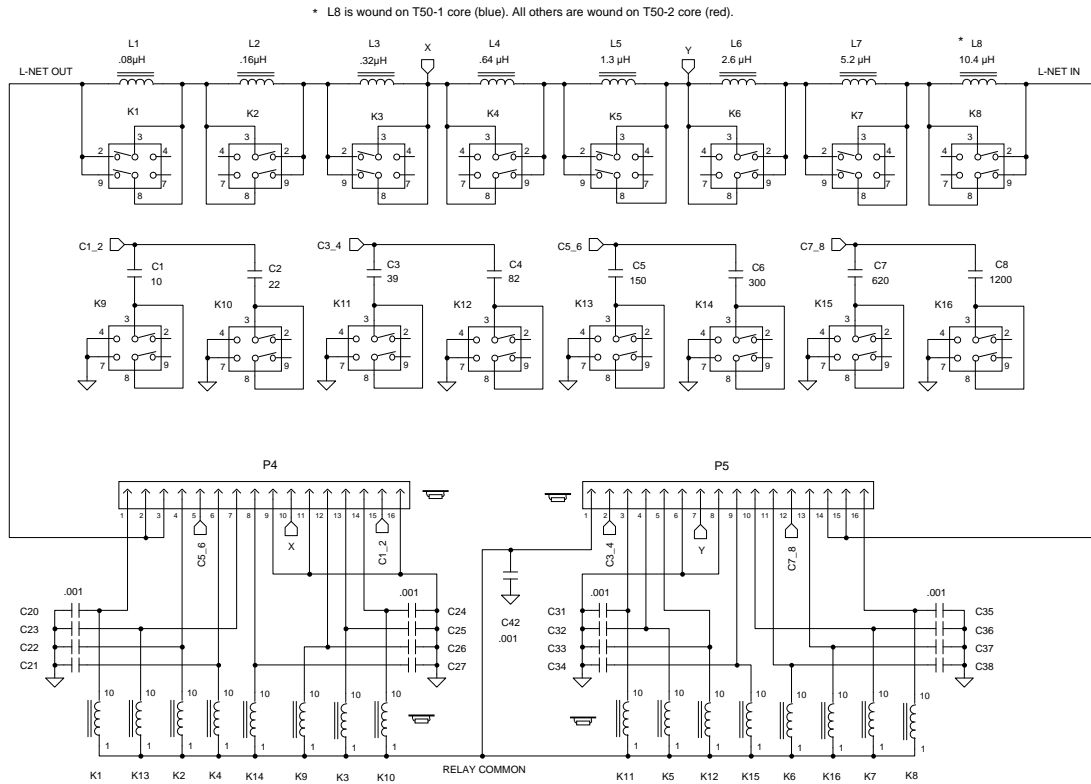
* L8 is wound on T50-1 core (blue). All others are wound on T50-2 core (red).

L-NET OUT
L1 .08µH
L2 .16µH
L3 .32µH
X
L4 .64 µH
L5 1.3 µH
Y
L6 2.6 µH
L7 5.2 µH
* L8 10.4 µH
L-NET IN

K1 3 2 4 9 7 8
K2 3 4 2 7 9 8
K3 3 2 4 9 7 8
K4 3 4 2 7 9 8
K5 3 2 4 9 7 8
K6 3 4 2 7 9 8
K7 3 2 4 9 7 8
K8 3 4 2 7 9 8

C1_2
C1 10
C2 22
C3_4
C3 39
C4 82
C5_6
C5 150
C6 300
C7_8
C7 620
C8 1200

K9 3 4 2 7 9 8
K10 3 4 2 7 9 8
K11 3 4 2 7 9 8
K12 3 4 2 7 9 8
K13 3 4 2 7 9 8
K14 3 4 2 7 9 8
K15 3 4 2 7 9 8
K16 3 4 2 7 9 8

P4
1 2 3 4 5 6 7 8 9 10 11 12 13 14 15 16
C5_6
X
C1_2

P5
1 2 3 4 5 6 7 8 9 10 11 12 13 14 15 16
C3_4
Y
C7_8

.001
C20
C23
C22
C21
.001
C24
C25
C26
C27
C42
.001
.001
C31
C32
C33
C34
.001
C35
C36
C37
C38

10 1
10 1
10 1
10 1
10 1
10 1
10 1
10 1
10 1
10 1
10 1
10 1
10 1
10 1
10 1
10 1

K1 K13 K2 K4 K14 K9 K3 K10
RELAY COMMON
K11 K5 K12 K15 K6 K16 K7 K8